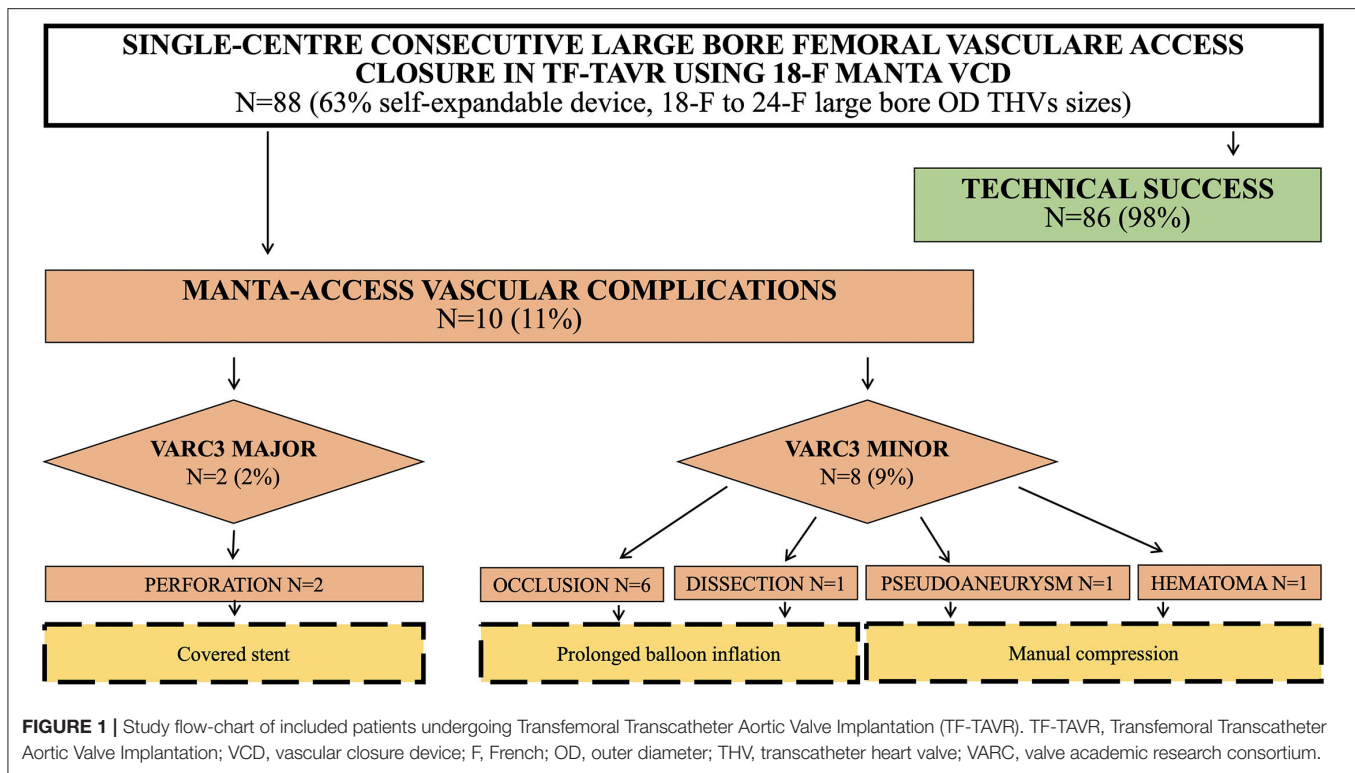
SINGLE-CENTRE CONSECUTIVE LARGE BORE FEMORAL VASCULARE ACCESS CLOSURE IN TF-TAVR USING 18-F MANTA VCD
N=88 (63% self-expandable device, 18-F to 24-F large bore OD THVs sizes)

TECHNICAL SUCCESS
N=86 (98%)

MANTA-ACCESS VASCULAR COMPLICATIONS
N=10 (11%)

VARC3 MAJOR
N=2 (2%)

VARC3 MINOR
N=8 (9%)

PERFORATION N=2

OCCLUSION N=6

DISSECTION N=1

PSEUDOANEURYSM N=1

HEMATOMA N=1

Covered stent

Prolonged balloon inflation

Manual compression

FIGURE 1 | Study flow-chart of included patients undergoing Transfemoral Transcatheter Aortic Valve Implantation (TF-TAVR). TF-TAVR, Transfemoral Transcatheter Aortic Valve Implantation; VCD, vascular closure device; F, French; OD, outer diameter; THV, transcatheter heart valve; VARC, valve academic research consortium.